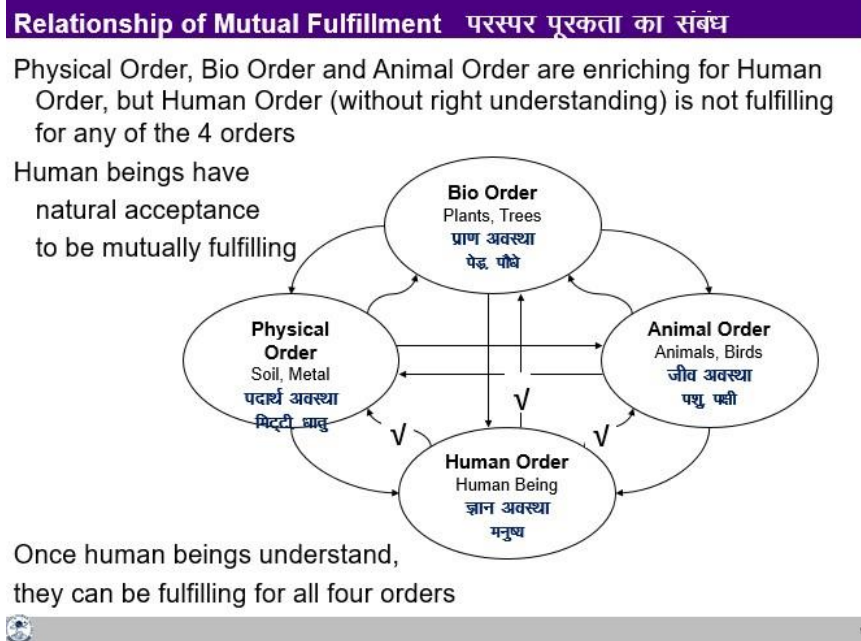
Relationship of Mutual Fulfillment परस्पर पूरकता का संबंध

Physical Order, Bio Order and Animal Order are enriching for Human Order, but Human Order (without right understanding) is not fulfilling for any of the 4 orders

Human beings have natural acceptance to be mutually fulfilling

Bio Order
Plants, Trees
प्राण अवस्था
पेड़, पौधे

Physical Order
Soil, Metal
पदार्थ अवस्था
मिट्टी, धातु

Animal Order
Animals, Birds
जीव अवस्था
पशु, पक्षी

√

√

√

Human Order
Human Being
ज्ञान अवस्था
मनुष्य

Once human beings understand, they can be fulfilling for all four orders